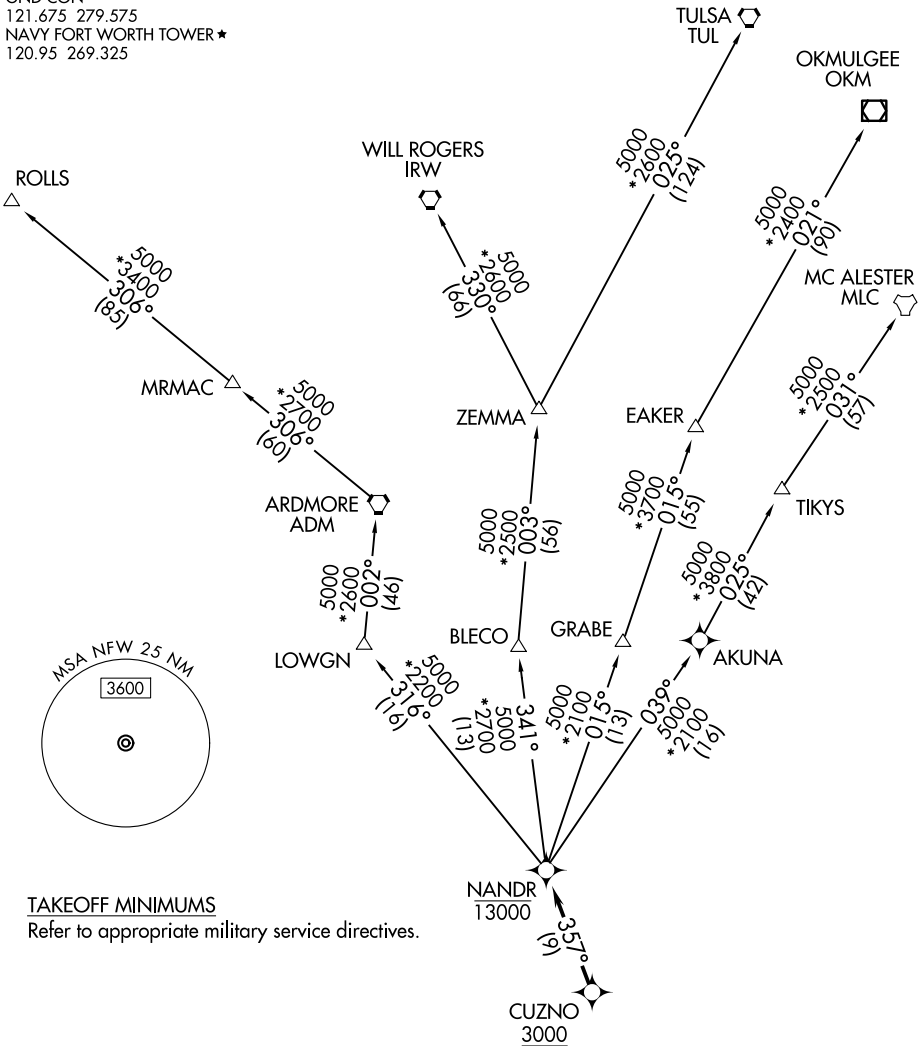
GND CON
121.675 279.575
NAVY FORT WORTH TOWER ★
120.95 269.325

TULSA
TUL

OKMULGEE
OKM

WILL ROGERS
IRW

ROLLS

5000
*2600
025°
(124)

5000
*2400
021°
(90)

MC ALESTER
MLC

5000
*3400
306°
(85)

5000
*2600
330°
(66)

5000
*2500
031°
(57)

MRMAC

5000
*2700
306°
(60)

ZEMMA

EAKER

ARDMORE
ADM

5000
*2500
003°
(56)

5000
*3700
015°
(55)

TIKYS

5000
*2600
002°
(46)

5000
*3800
025°
(42)

BLECO

GRABE

AKUNA

LOWGN

MSA NFW 25 NM
3600

5000
*2200
316°
(16)

341°
5000
*2700
(13)

5000
*2100
015°
(13)

039°
5000
*2100
(16)

NANDR
13000

TAKEOFF MINIMUMS
Refer to appropriate military service directives.

357°
(9)

CUZNO
3000